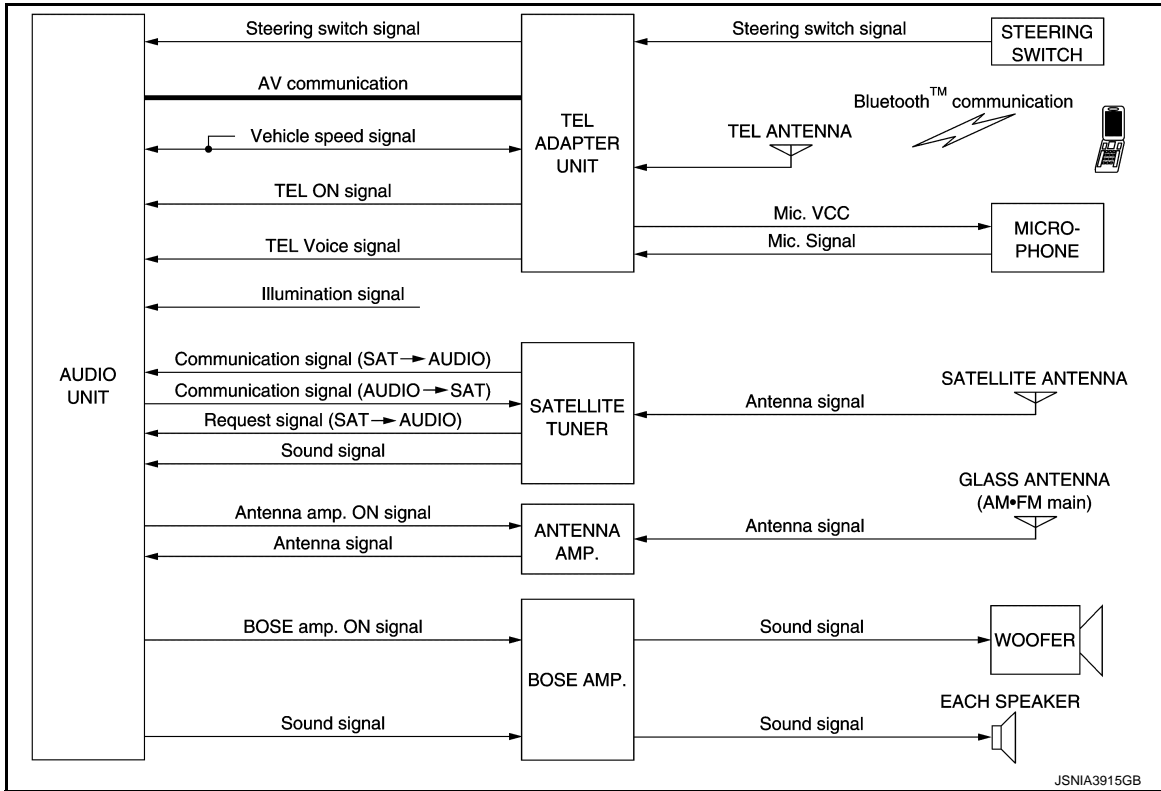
Steering switch signal

Steering switch signal

STEERING SWITCH

AV communication

TEL ADAPTER UNIT

Bluetooth$^{TM}$ communication

Vehicle speed signal

TEL ANTENNA

TEL ON signal

Mic. VCC

MICRO-PHONE

Mic. Signal

TEL Voice signal

Illumination signal

AUDIO UNIT

Communication signal (SAT → AUDIO)

Communication signal (AUDIO → SAT)

Request signal (SAT → AUDIO)

Sound signal

SATELLITE TUNER

Antenna signal

SATELLITE ANTENNA

GLASS ANTENNA (AM•FM main)

Antenna amp. ON signal

Antenna signal

ANTENNA AMP.

Antenna signal

BOSE amp. ON signal

Sound signal

WOOFER

BOSE AMP.

EACH SPEAKER

Sound signal

Sound signal

JSNIA3915GB